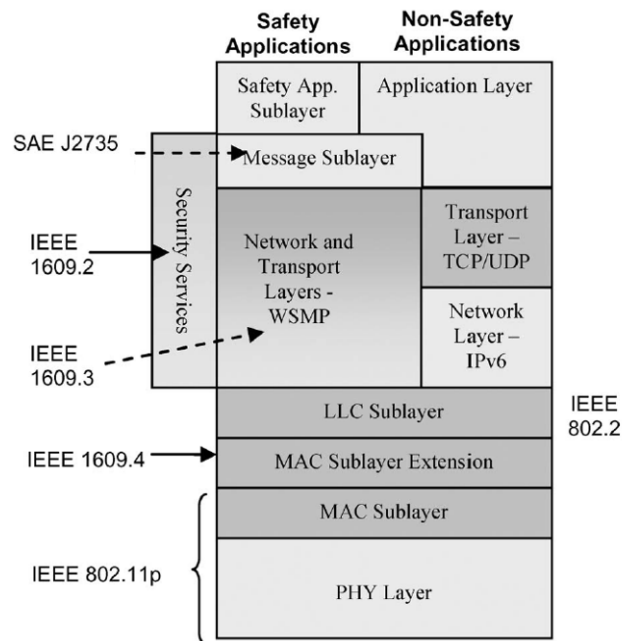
Safety Applications

Non-Safety Applications

Safety App. Sublayer

Application Layer

SAE J2735

Message Sublayer

Security Services

IEEE 1609.2

Network and Transport Layers - WSMP

Transport Layer – TCP/UDP

Network Layer – IPv6

IEEE 1609.3

LLC Sublayer

IEEE 802.2

IEEE 1609.4

MAC Sublayer Extension

MAC Sublayer

IEEE 802.11p

PHY Layer